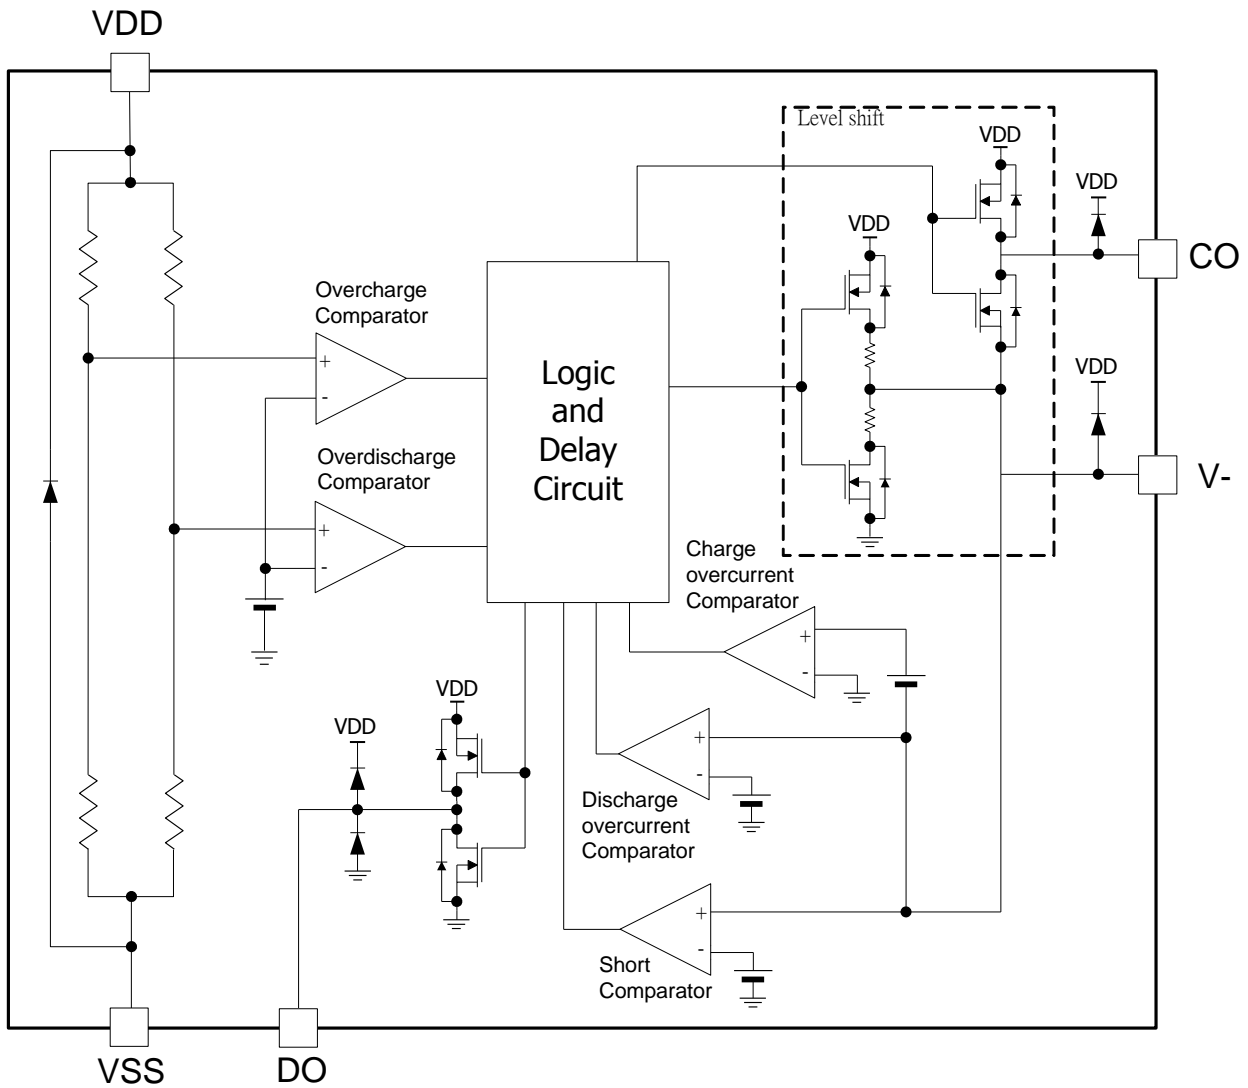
VDD

Level shift

VDD

VDD

VDD

CO

VDD

Overcharge Comparator

+

-

Logic and Delay Circuit

VDD

Overdischarge Comparator

+

-

V-

Charge overcurrent Comparator

+

-

VDD

VDD

+

-

Discharge overcurrent Comparator

+

-

Short Comparator

VSS

DO